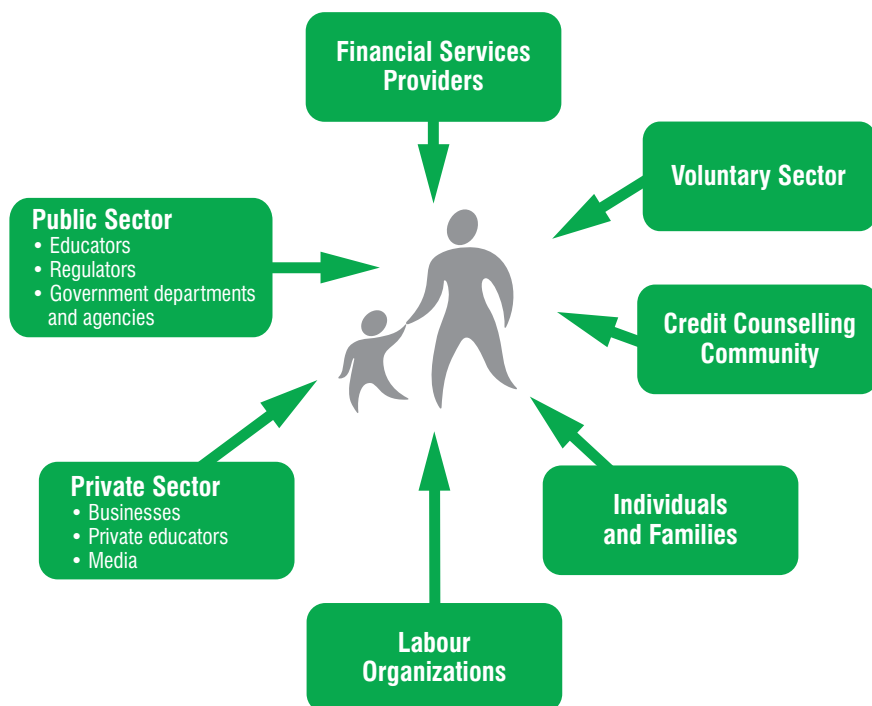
Financial Services Providers

Voluntary Sector

Public Sector
• Educators
• Regulators
• Government departments and agencies

Credit Counselling Community

Private Sector
• Businesses
• Private educators
• Media

Individuals and Families

Labour Organizations